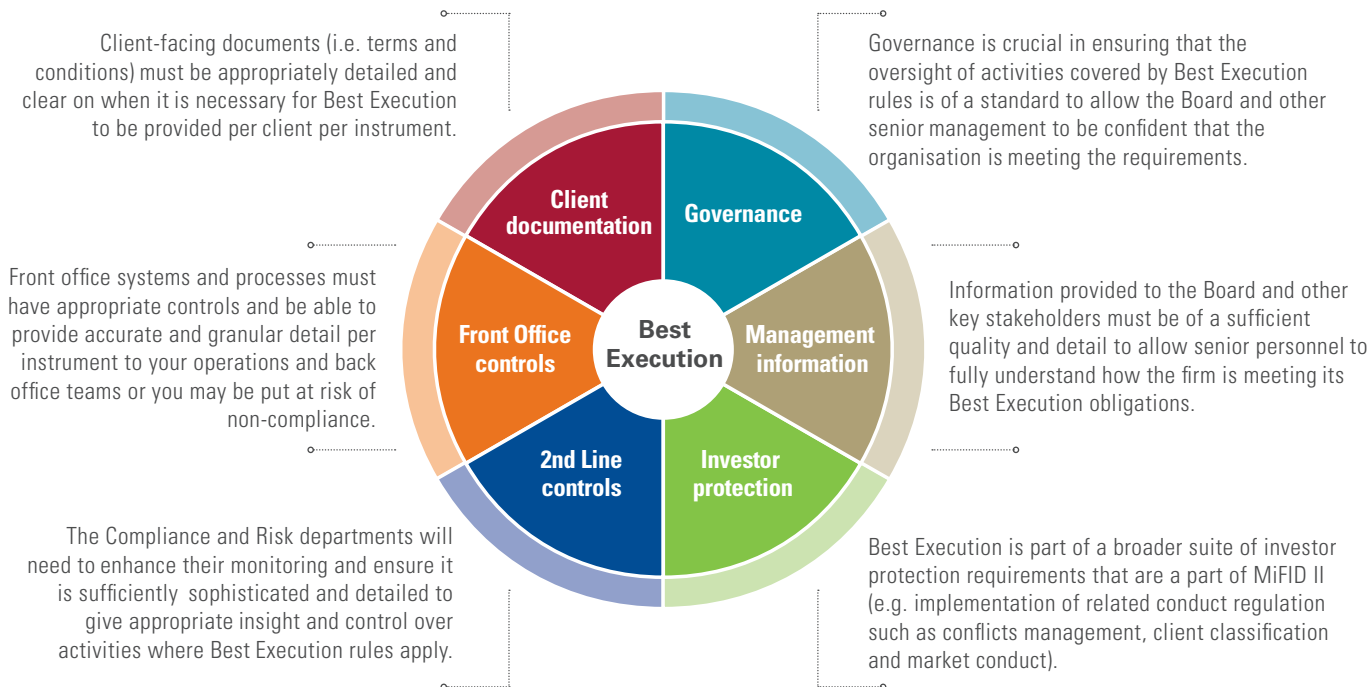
Client-facing documents (i.e. terms and conditions) must be appropriately detailed and clear on when it is necessary for Best Execution to be provided per client per instrument.

Governance is crucial in ensuring that the oversight of activities covered by Best Execution rules is of a standard to allow the Board and other senior management to be confident that the organisation is meeting the requirements.

Client documentation

Governance

Front office systems and processes must have appropriate controls and be able to provide accurate and granular detail per instrument to your operations and back office teams or you may be put at risk of non-compliance.

Front Office controls

Best Execution

Management information

Information provided to the Board and other key stakeholders must be of a sufficient quality and detail to allow senior personnel to fully understand how the firm is meeting its Best Execution obligations.

2nd Line controls

Investor protection

The Compliance and Risk departments will need to enhance their monitoring and ensure it is sufficiently sophisticated and detailed to give appropriate insight and control over activities where Best Execution rules apply.

Best Execution is part of a broader suite of investor protection requirements that are a part of MiFID II (e.g. implementation of related conduct regulation such as conflicts management, client classification and market conduct).